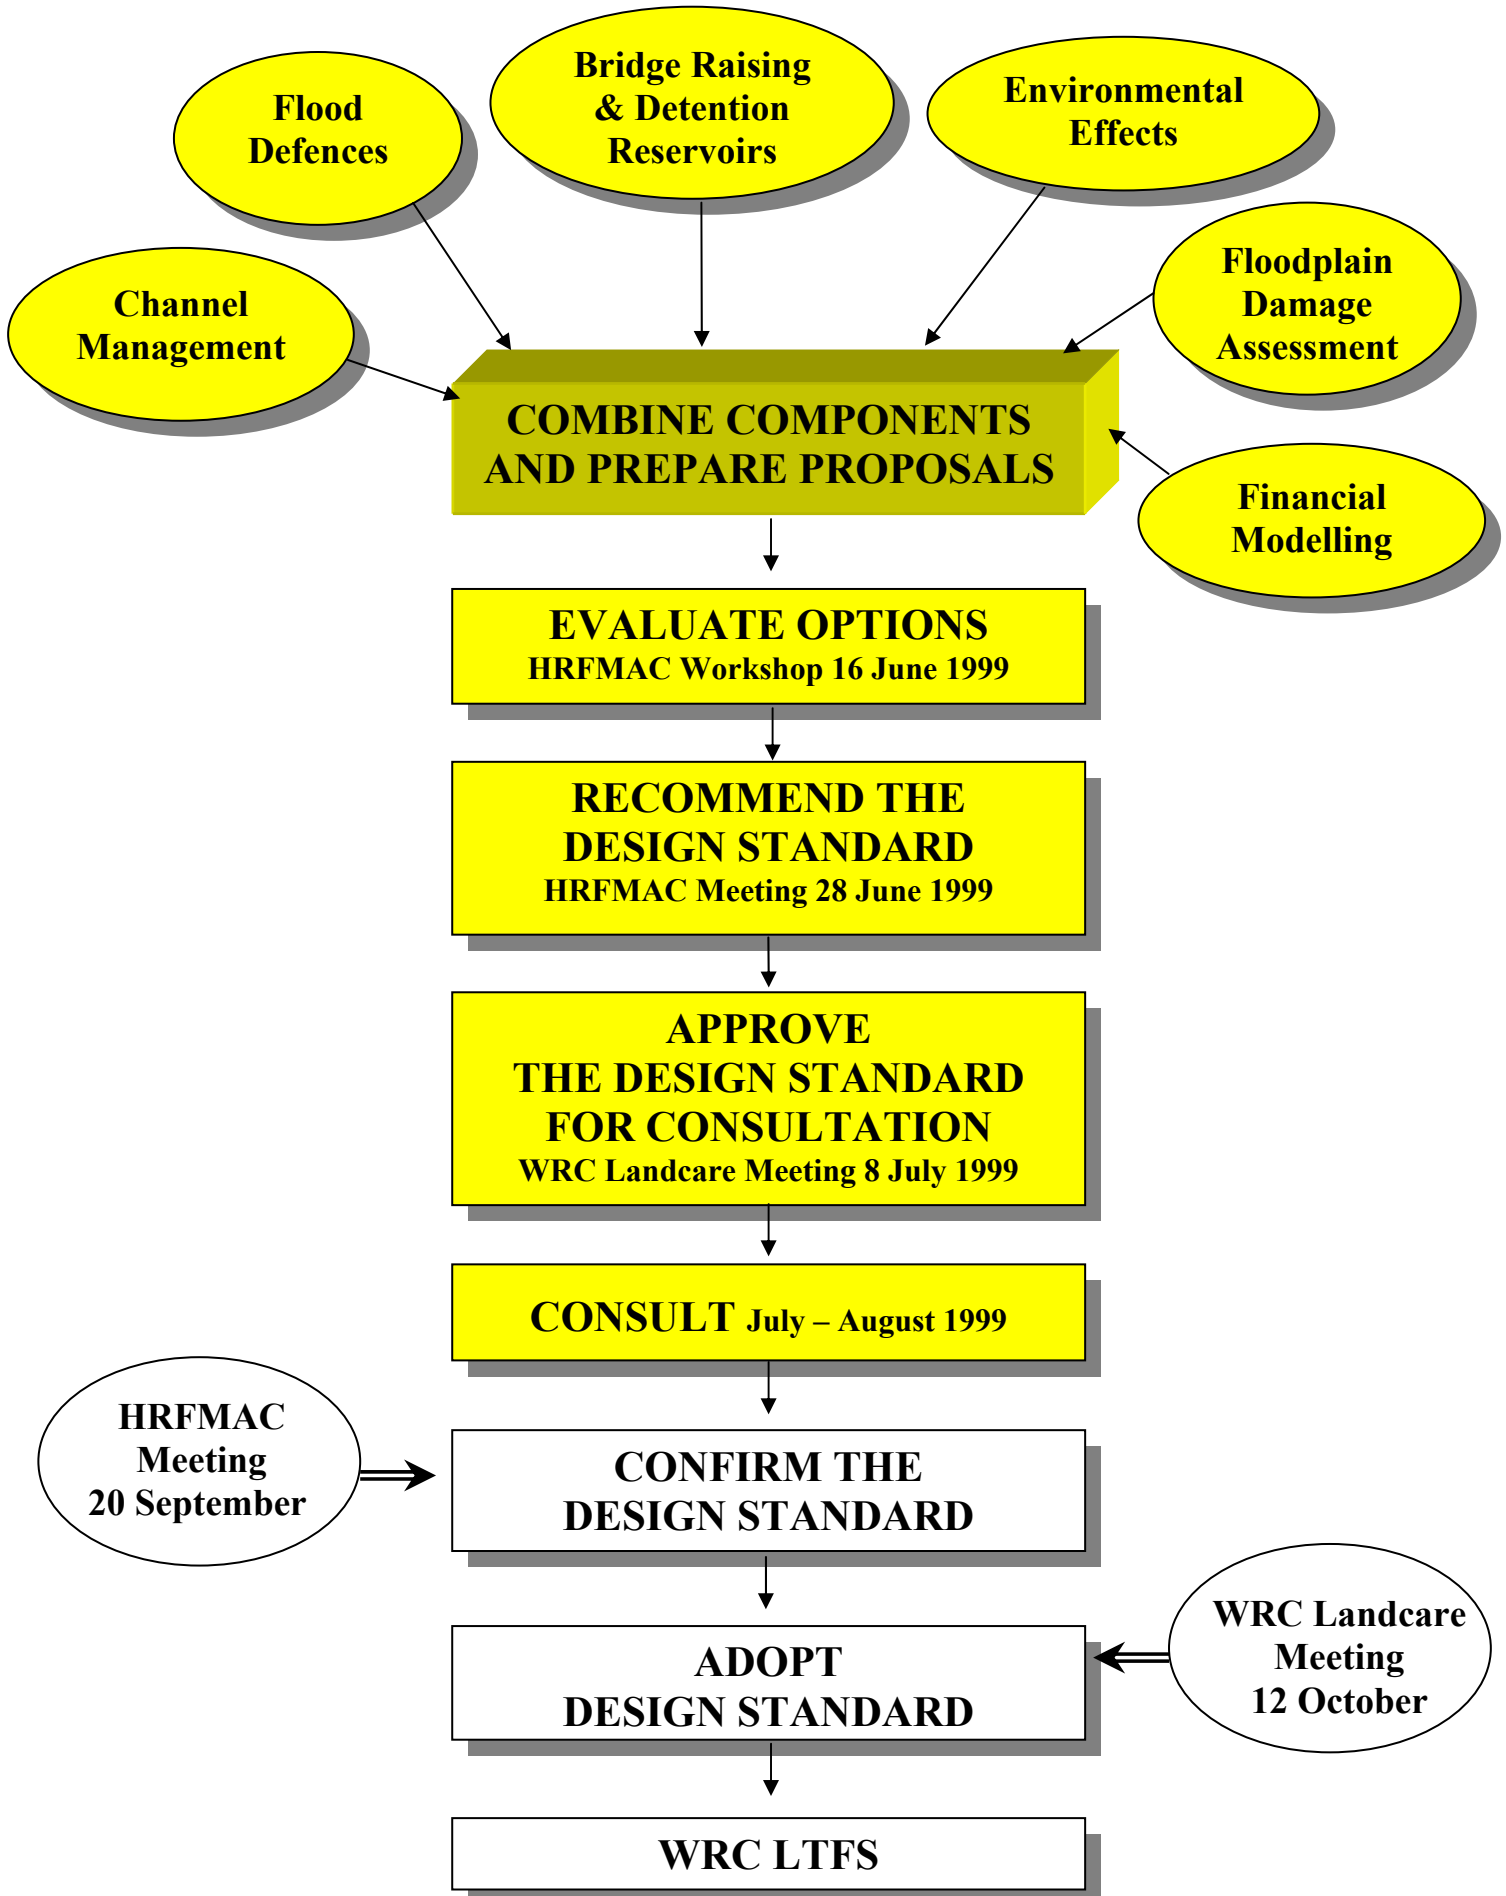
Flood Defences

Bridge Raising & Detention Reservoirs

Environmental Effects

Channel Management

Floodplain Damage Assessment

COMBINE COMPONENTS AND PREPARE PROPOSALS

Financial Modelling

EVALUATE OPTIONS
HRFMAC Workshop 16 June 1999

RECOMMEND THE DESIGN STANDARD
HRFMAC Meeting 28 June 1999

APPROVE THE DESIGN STANDARD FOR CONSULTATION
WRC Landcare Meeting 8 July 1999

CONSULT July – August 1999

HRFMAC Meeting 20 September

CONFIRM THE DESIGN STANDARD

ADOPT DESIGN STANDARD

WRC Landcare Meeting 12 October

WRC LTFS